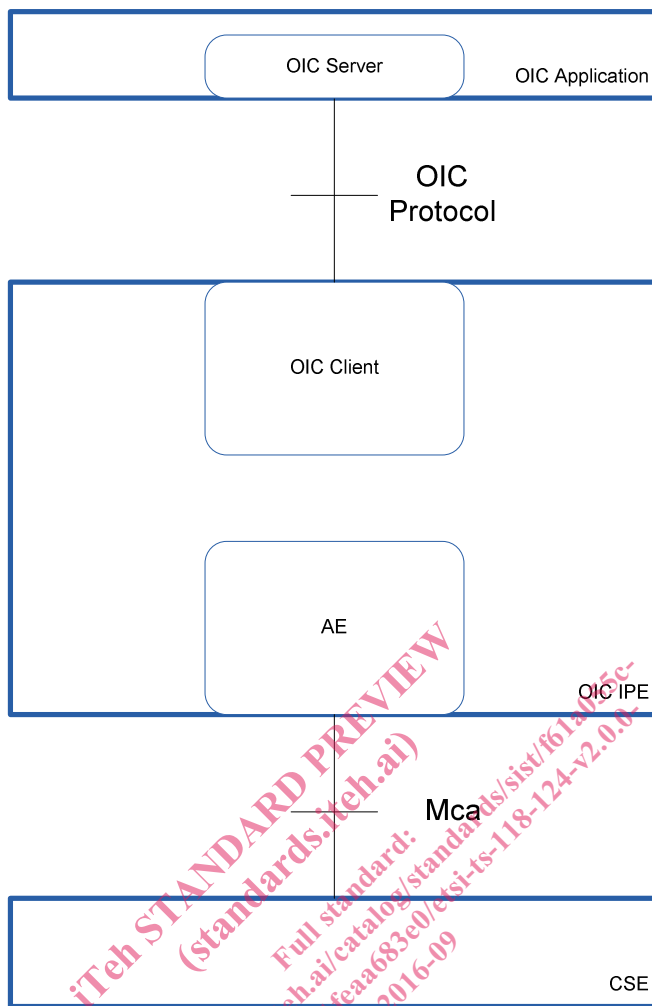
OIC Server

OIC Application

OIC Protocol

OIC Client

AE

OIC IPE

Mca

CSE

iTeh STANDARD PREVIEW
(standards.iteh.ai)

Full standard:
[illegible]h.ai/catalog/standards/sist/f61a055c-
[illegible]feaa683e0/etsi-ts-118-124-v2.0.0-
2016-09